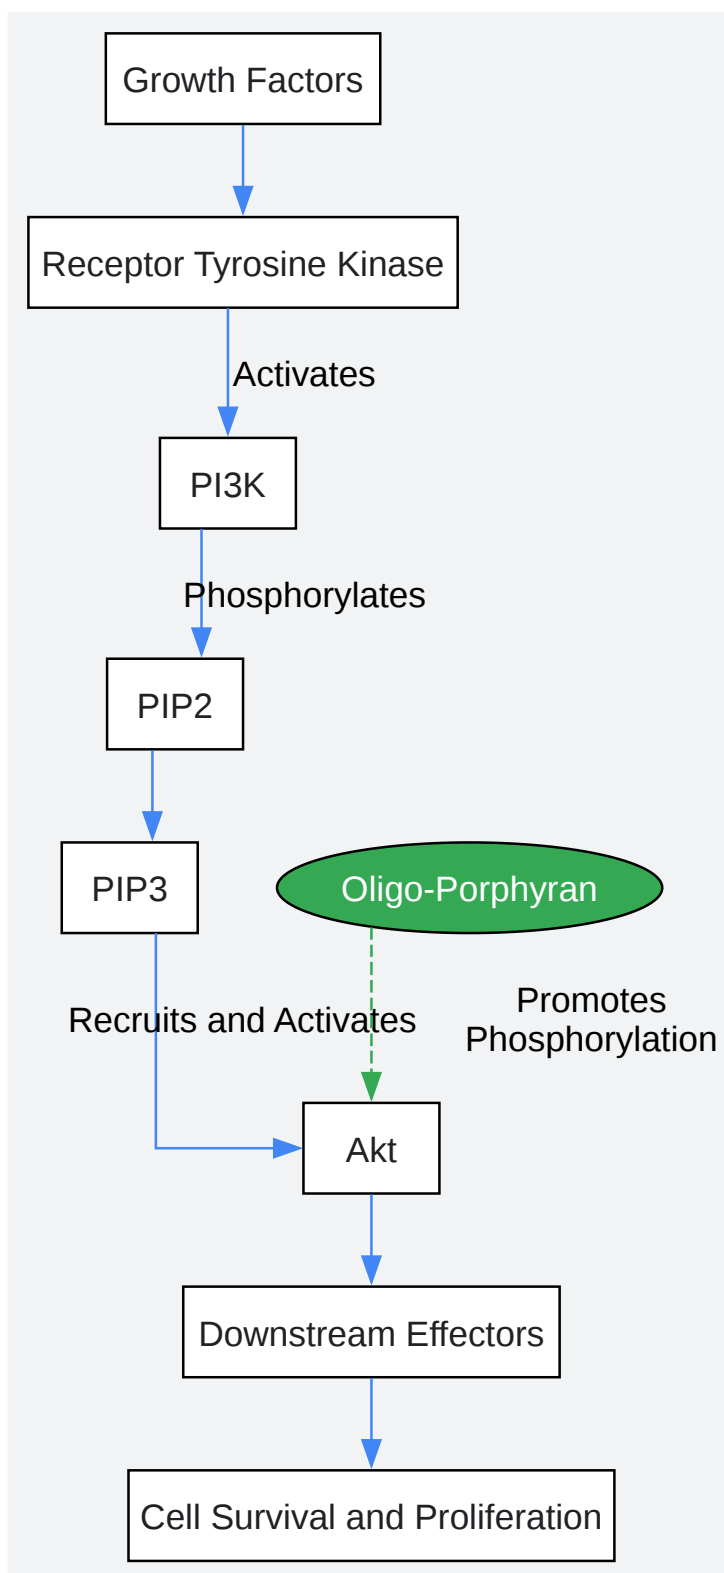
Growth Factors

Receptor Tyrosine Kinase

Activates

PI3K

Phosphorylates

PIP2

PIP3

Oligo-Porphyran

Recruits and Activates

Promotes Phosphorylation

Akt

Downstream Effectors

Cell Survival and Proliferation